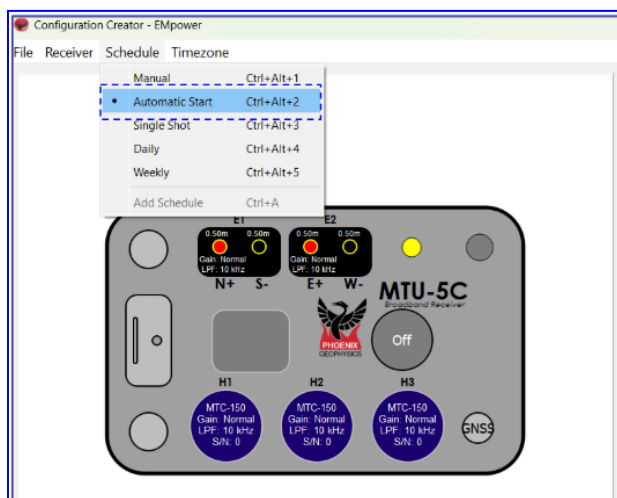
Configuration Creator - EMpower

File Receiver Schedule Timezone

Manual Ctrl+Alt+1
• Automatic Start Ctrl+Alt+2
Single Shot Ctrl+Alt+3
Daily Ctrl+Alt+4
Weekly Ctrl+Alt+5
Add Schedule Ctrl+A

E1
0.50m 0.50m
Gain: Normal
LPF: 10 kHz
N+ S-

E2
0.50m 0.50m
Gain: Normal
LPF: 10 kHz
E+ W-

MTU-5C
Broadband Receiver

PHOENIX
GEOPHYSICS

Off

H1
MTC-150
Gain: Normal
LPF: 10 kHz
S/N: 0

H2
MTC-150
Gain: Normal
LPF: 10 kHz
S/N: 0

H3
MTC-150
Gain: Normal
LPF: 10 kHz
S/N: 0

GNSS